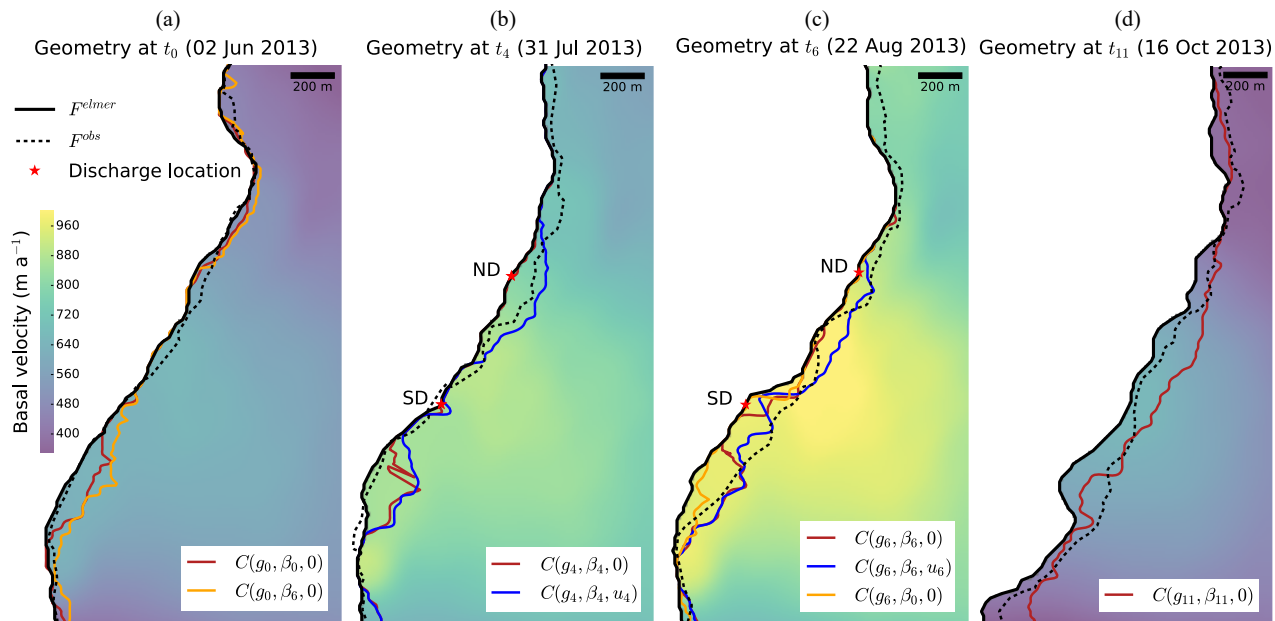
(a)
Geometry at $t_0$ (02 Jun 2013)
200 m
$F^{elmer}$
$F^{obs}$
Discharge location
Basal velocity (m a$^{-1}$)
960
880
800
720
640
560
480
400
$C(g_0, \beta_0, 0)$
$C(g_0, \beta_6, 0)$

(b)
Geometry at $t_4$ (31 Jul 2013)
200 m
ND
SD
$C(g_4, \beta_4, 0)$
$C(g_4, \beta_4, u_4)$

(c)
Geometry at $t_6$ (22 Aug 2013)
200 m
ND
SD
$C(g_6, \beta_6, 0)$
$C(g_6, \beta_6, u_6)$
$C(g_6, \beta_0, 0)$

(d)
Geometry at $t_{11}$ (16 Oct 2013)
200 m
$C(g_{11}, \beta_{11}, 0)$